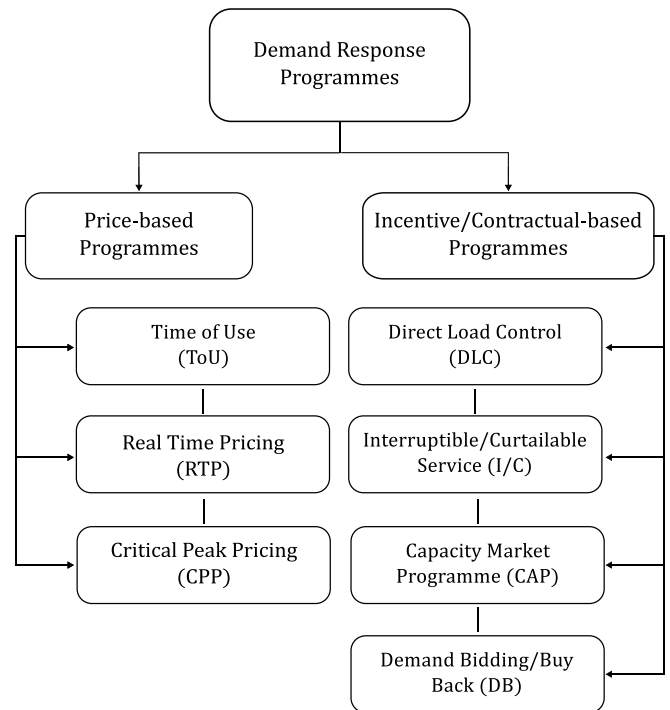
Demand Response Programmes

Price-based Programmes

Incentive/Contractual-based Programmes

Time of Use (ToU)

Real Time Pricing (RTP)

Critical Peak Pricing (CPP)

Direct Load Control (DLC)

Interruptible/Curtailable Service (I/C)

Capacity Market Programme (CAP)

Demand Bidding/Buy Back (DB)